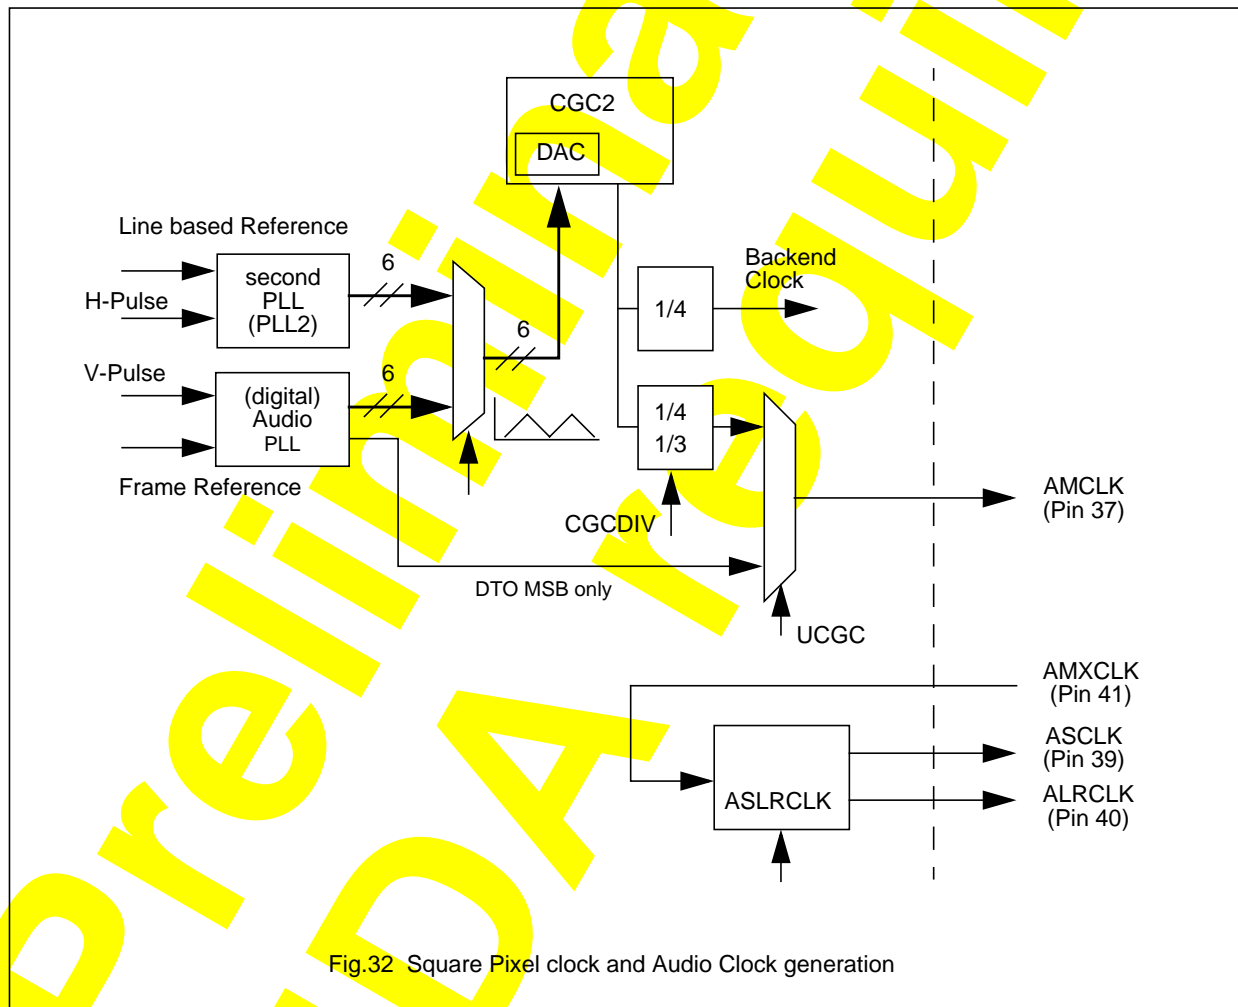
CGC2

DAC

Line based Reference

H-Pulse

second PLL (PLL2)

6

6

V-Pulse

6

(digital) Audio PLL

Backend Clock

1/4

1/4
1/3

Frame Reference

CGCDIV

AMCLK (Pin 37)

DTO MSB only

UCGC

AMXCLK (Pin 41)

ASCLK (Pin 39)

ASLRCLK

ALRCLK (Pin 40)

Fig.32 Square Pixel clock and Audio Clock generation

Preliminary
TDA required